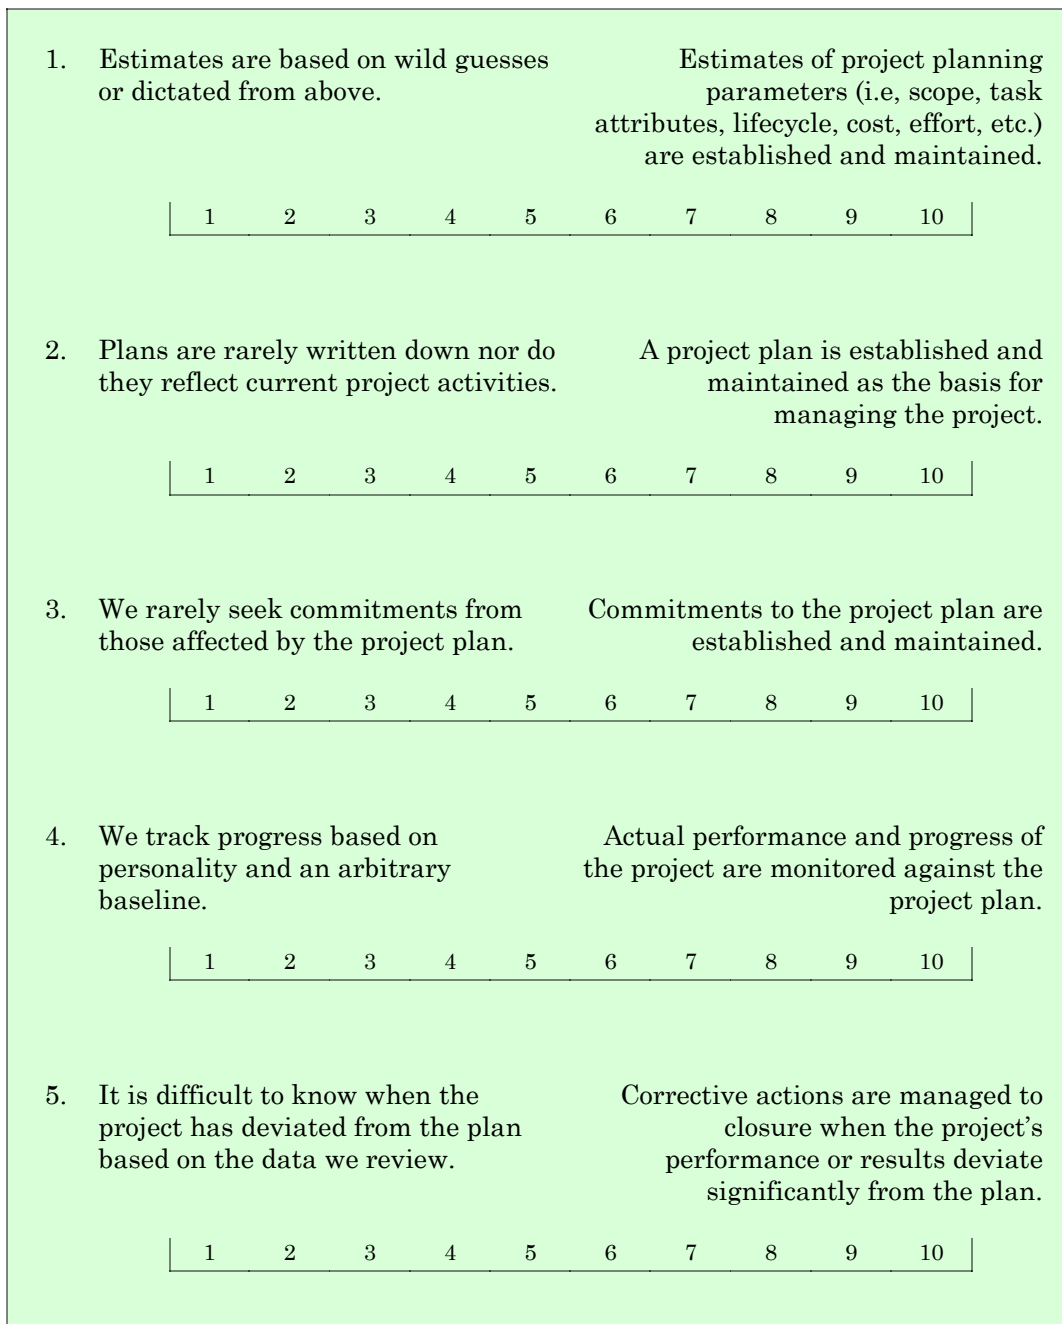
1. Estimates are based on wild guesses or dictated from above.

Estimates of project planning parameters (i.e, scope, task attributes, lifecycle, cost, effort, etc.) are established and maintained.

| 1 | 2 | 3 | 4 | 5 | 6 | 7 | 8 | 9 | 10 |
|---|---|---|---|---|---|---|---|---|---|

2. Plans are rarely written down nor do they reflect current project activities.

A project plan is established and maintained as the basis for managing the project.

| 1 | 2 | 3 | 4 | 5 | 6 | 7 | 8 | 9 | 10 |
|---|---|---|---|---|---|---|---|---|---|

3. We rarely seek commitments from those affected by the project plan.

Commitments to the project plan are established and maintained.

| 1 | 2 | 3 | 4 | 5 | 6 | 7 | 8 | 9 | 10 |
|---|---|---|---|---|---|---|---|---|---|

4. We track progress based on personality and an arbitrary baseline.

Actual performance and progress of the project are monitored against the project plan.

| 1 | 2 | 3 | 4 | 5 | 6 | 7 | 8 | 9 | 10 |
|---|---|---|---|---|---|---|---|---|---|

5. It is difficult to know when the project has deviated from the plan based on the data we review.

Corrective actions are managed to closure when the project's performance or results deviate significantly from the plan.

| 1 | 2 | 3 | 4 | 5 | 6 | 7 | 8 | 9 | 10 |
|---|---|---|---|---|---|---|---|---|---|